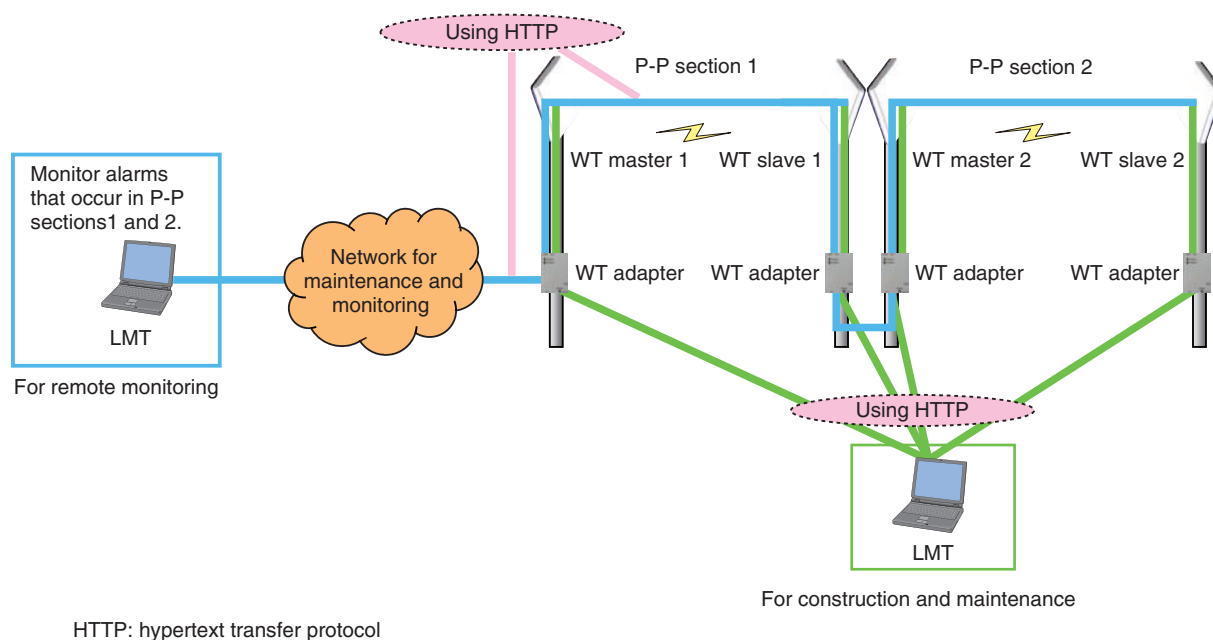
Using HTTP

P-P section 1

P-P section 2

WT master 1

WT slave 1

WT master 2

WT slave 2

Monitor alarms that occur in P-P sections1 and 2.

Network for maintenance and monitoring

WT adapter

WT adapter

WT adapter

WT adapter

LMT

For remote monitoring

Using HTTP

LMT

For construction and maintenance

HTTP: hypertext transfer protocol